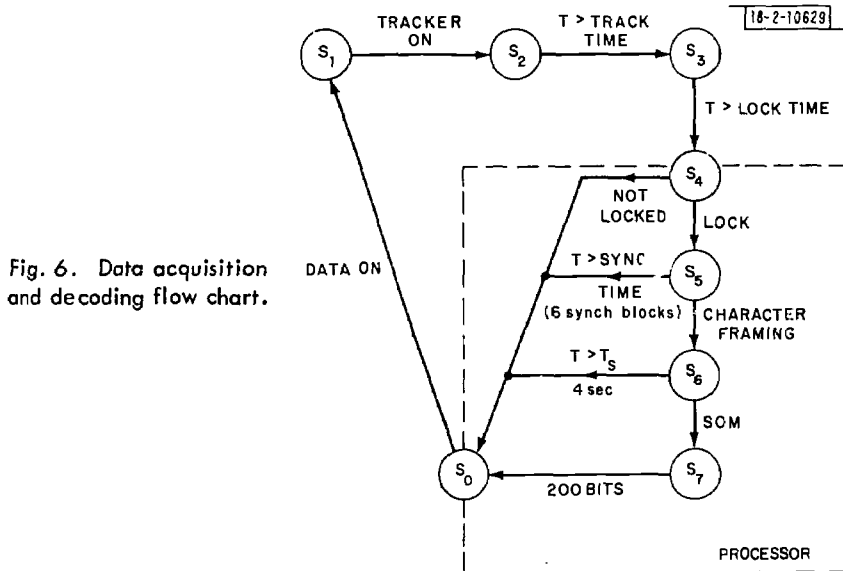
18-2-10629

$S_1$ TRACKER ON $S_2$ T > TRACK TIME $S_3$

T > LOCK TIME

$S_4$

NOT LOCKED

LOCK

$S_5$

T > SYNC TIME (6 synch blocks)

CHARACTER FRAMING

$S_6$

T > $T_S$ 4 sec

SOM

$S_7$

200 BITS

$S_0$

DATA ON

PROCESSOR

Fig. 6. Data acquisition and decoding flow chart.